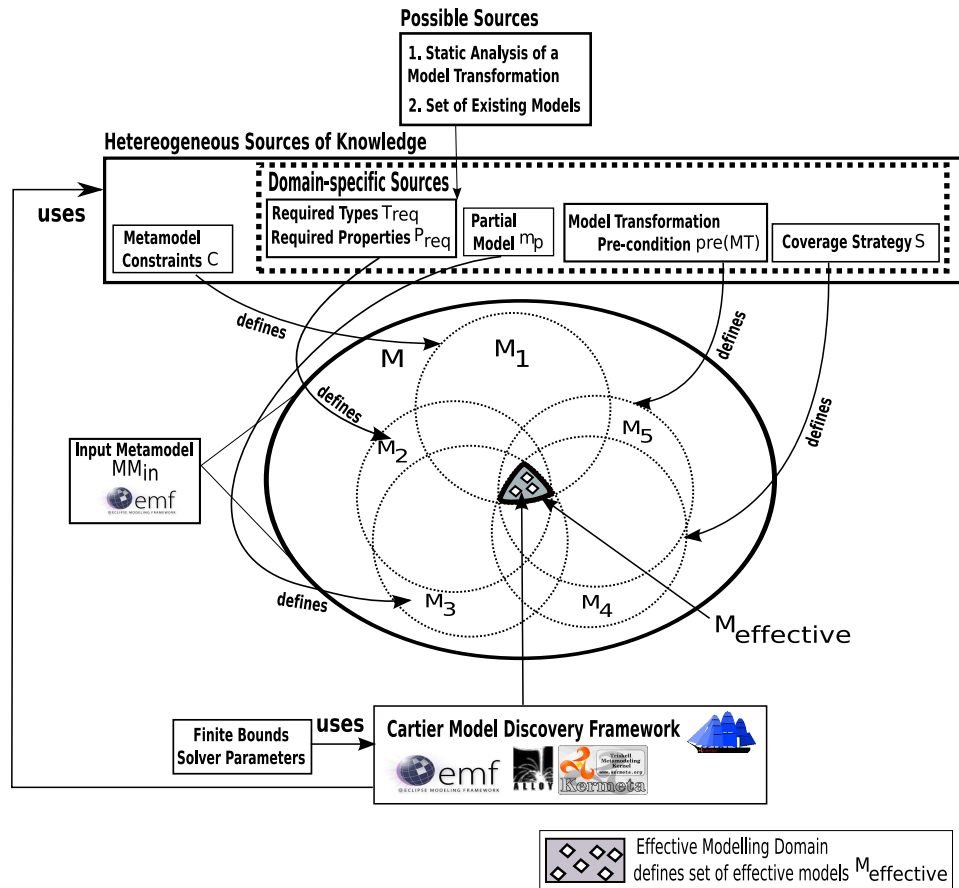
Possible Sources

1. Static Analysis of a Model Transformation

2. Set of Existing Models

Hetereogeneous Sources of Knowledge

Domain-specific Sources

uses

Metamodel Constraints C

Required Types $T_{req}$
Required Properties $P_{req}$

Partial Model $m_p$

Model Transformation Pre-condition pre(MT)

Coverage Strategy S

defines

M

$M_1$

defines

defines

defines

$M_5$

$M_2$

Input Metamodel $MM_{in}$

emf
ECLIPSE MODELING FRAMEWORK

defines

$M_3$

$M_4$

$M_{effective}$

Finite Bounds
Solver Parameters

uses

Cartier Model Discovery Framework

emf
ECLIPSE MODELING FRAMEWORK

ALLOY

Triskell Metamodeling Kernel
www.kermeta.org
Kermeta

Effective Modelling Domain defines set of effective models $M_{effective}$